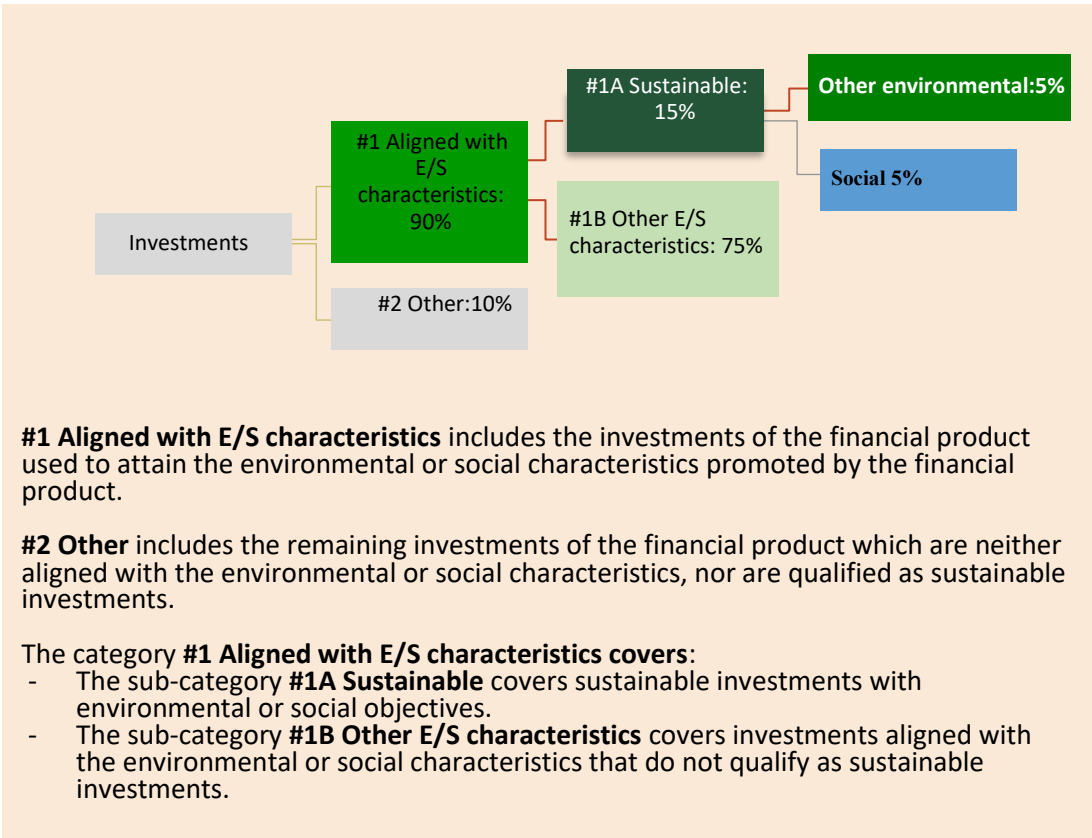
Investments

#1 Aligned with E/S characteristics: 90%

#2 Other:10%

#1A Sustainable: 15%

#1B Other E/S characteristics: 75%

Other environmental:5%

Social 5%

**#1 Aligned with E/S characteristics** includes the investments of the financial product used to attain the environmental or social characteristics promoted by the financial product.

**#2 Other** includes the remaining investments of the financial product which are neither aligned with the environmental or social characteristics, nor are qualified as sustainable investments.

The category **#1 Aligned with E/S characteristics covers**:
- The sub-category **#1A Sustainable** covers sustainable investments with environmental or social objectives.
- The sub-category **#1B Other E/S characteristics** covers investments aligned with the environmental or social characteristics that do not qualify as sustainable investments.